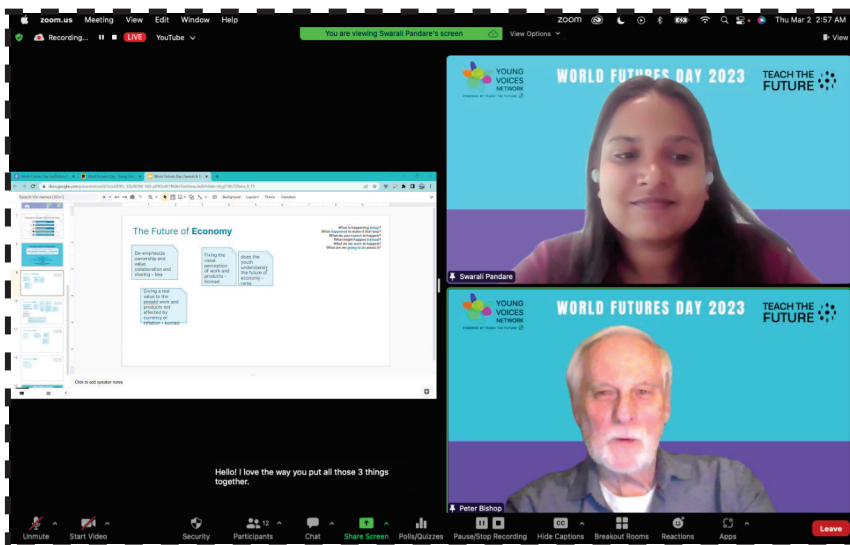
zoom.us Meeting View Edit Window Help

zoom Thu Mar 2 2:57 AM

Recording... LIVE YouTube

You are viewing Swarali Pandare's screen View Options

View

YOUNG VOICES NETWORK

WORLD FUTURES DAY 2023

TEACH THE FUTURE

Swarali Pandare

YOUNG VOICES NETWORK

WORLD FUTURES DAY 2023

TEACH THE FUTURE

Peter Bishop

The Future of Economy

What is happening today?
What happened to make it that way?
What do we expect to happen?
What might happen instead?
What do we want to happen?
What are we going to do about it?

De-emphasize ownership and value collaboration and sharing - lisa

Fixing the views perception of work and products - Komal

does the youth understand the future of economy - rana

Giving a real value to the people work and products not affected by currency or inflation - komal

Click to add speaker notes

Hello! I love the way you put all those 3 things together.

Unmute Start Video Security 12 Participants Chat Share Screen Polls/Quizzes Pause/Stop Recording CC Hide Captions Breakout Rooms Reactions Apps Leave